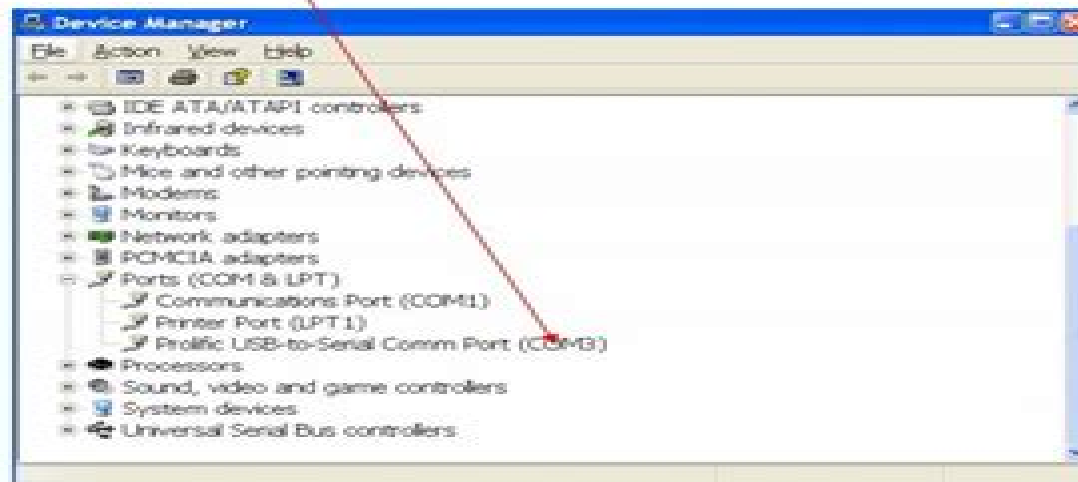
Device Manager

File Action View Help

IDE ATA/ATAPI controllers
Infrared devices
Keyboards
Mice and other pointing devices
Modems
Monitors
Network adapters
PCMCIA adapters
Ports (COM & LPT)
Communications Port (COM1)
Printer Port (LPT1)
Prolific USB-to-Serial Comm Port (COM3)
Processors
Sound, video and game controllers
System devices
Universal Serial Bus controllers